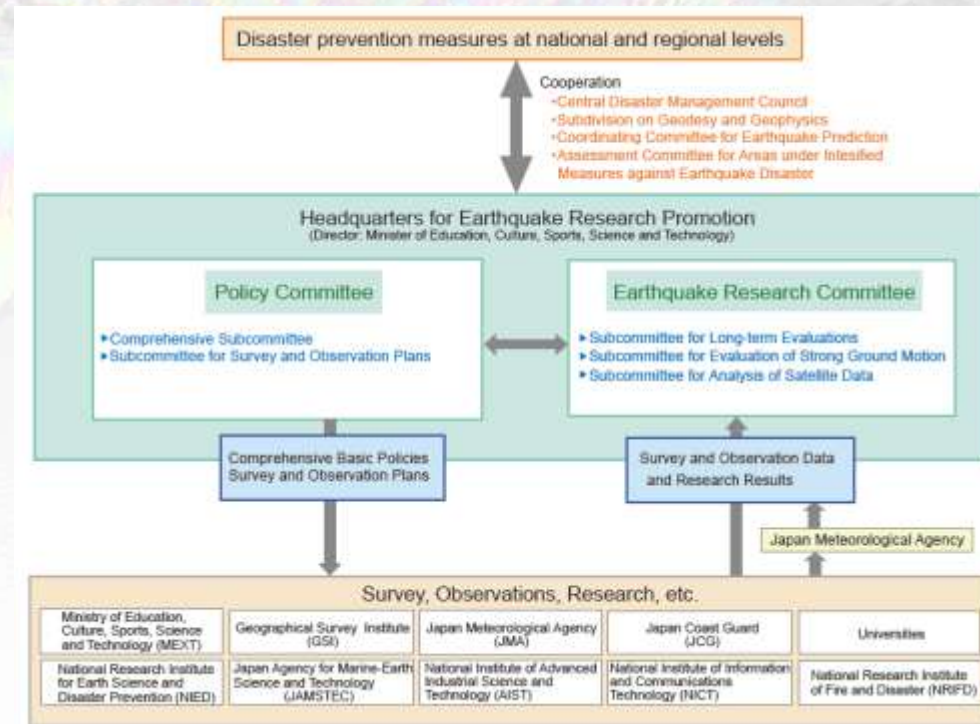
Disaster prevention measures at national and regional levels

Cooperation
-Central Disaster Management Council
-Subdivision on Geodesy and Geophysics
-Coordinating Committee for Earthquake Prediction
-Assessment Committee for Areas under Intesified Measures against Earthquake Disaster

Headquarters for Earthquake Research Promotion
(Director: Minister of Education, Culture, Sports, Science and Technology)

Policy Committee
▸Comprehensive Subcommittee
▸Subcommittee for Survey and Observation Plans

Earthquake Research Committee
▸Subcommittee for Long-term Evaluations
▸Subcommittee for Evaluation of Strong Ground Motion
▸Subcommittee for Analysis of Satellite Data

Comprehensive Basic Policies
Survey and Observation Plans

Survey and Observation Data and Research Results

Japan Meteorological Agency

Survey, Observations, Research, etc.

| Ministry of Education, Culture, Sports, Science and Technology (MEXT) | Geographical Survey Institute (GSI) | Japan Meteorological Agency (JMA) | Japan Coast Guard (JCG) | Universities |
|---|---|---|---|---|
| National Research Institute for Earth Science and Disaster Prevention (NIED) | Japan Agency for Marine-Earth Science and Technology (JAMSTEC) | National Institute of Advanced Industrial Science and Technology (AIST) | National Institute of Information and Communications Technology (NICT) | National Research Institute of Fire and Disaster (NRIFD) |